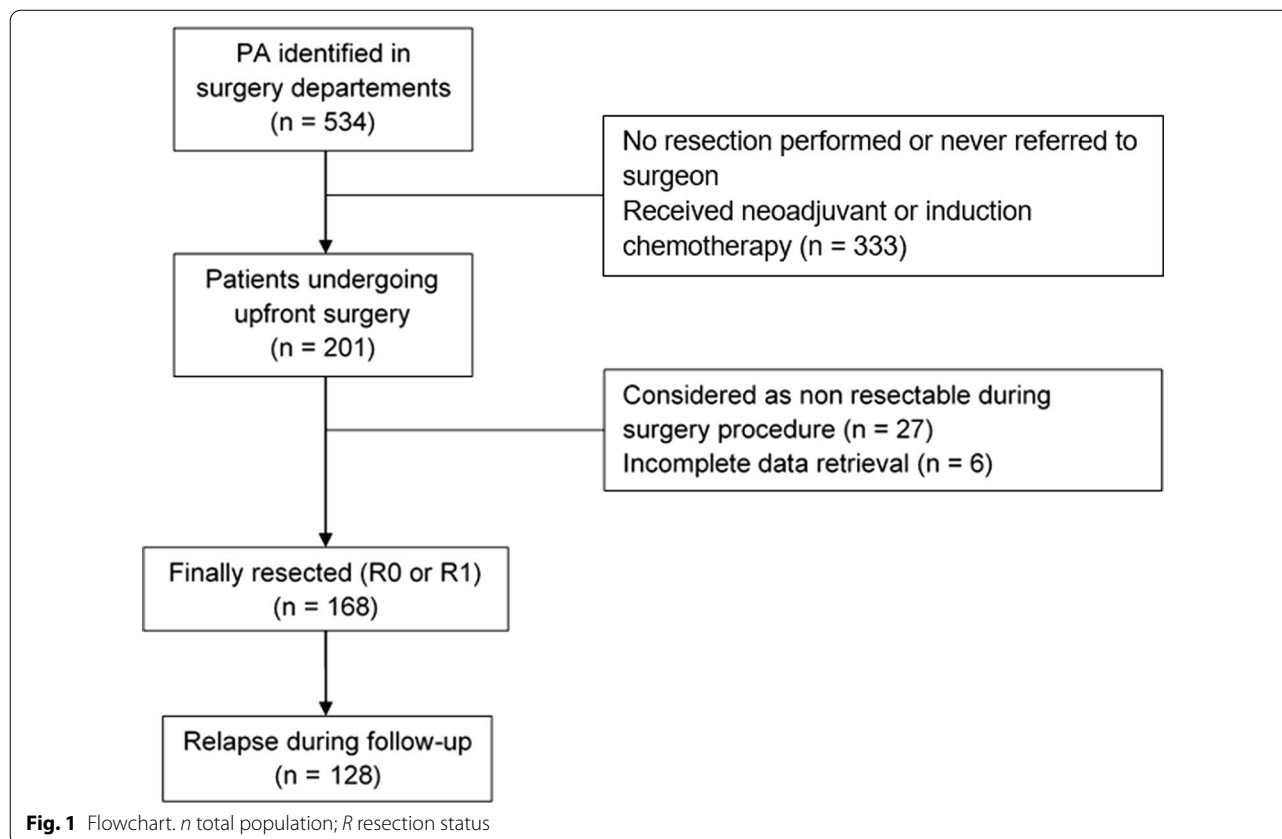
PA identified in surgery departements (n = 534)

No resection performed or never referred to surgeon
Received neoadjuvant or induction chemotherapy (n = 333)

Patients undergoing upfront surgery (n = 201)

Considered as non resectable during surgery procedure (n = 27)
Incomplete data retrieval (n = 6)

Finally resected (R0 or R1) (n = 168)

Relapse during follow-up (n = 128)

**Fig. 1** Flowchart. *n* total population; *R* resection status